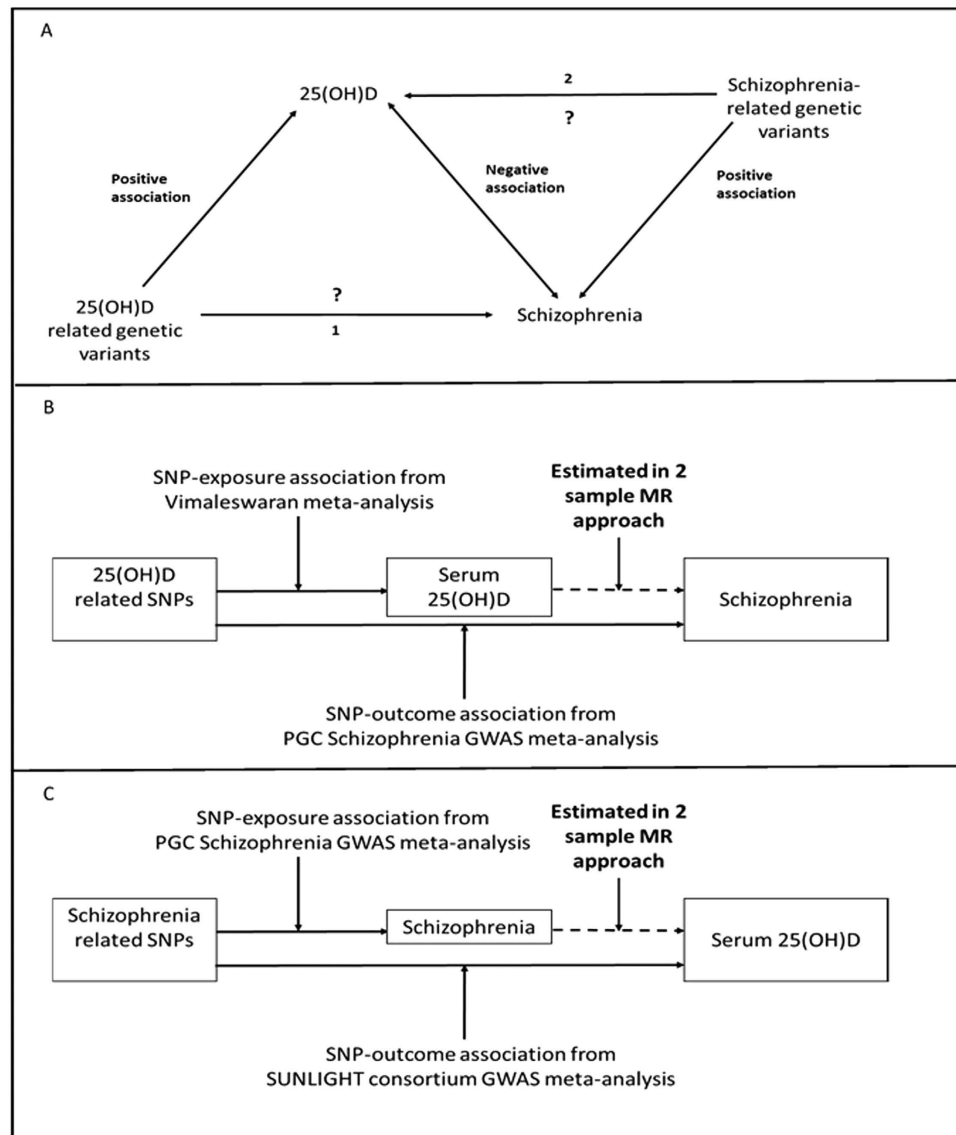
A

25(OH)D

2

?

Schizophrenia-related genetic variants

Positive association

Negative association

Positive association

25(OH)D related genetic variants

?

1

Schizophrenia

B

SNP-exposure association from Vimaleswaran meta-analysis

Estimated in 2 sample MR approach

25(OH)D related SNPs

Serum 25(OH)D

Schizophrenia

SNP-outcome association from PGC Schizophrenia GWAS meta-analysis

C

SNP-exposure association from PGC Schizophrenia GWAS meta-analysis

Estimated in 2 sample MR approach

Schizophrenia related SNPs

Schizophrenia

Serum 25(OH)D

SNP-outcome association from SUNLIGHT consortium GWAS meta-analysis